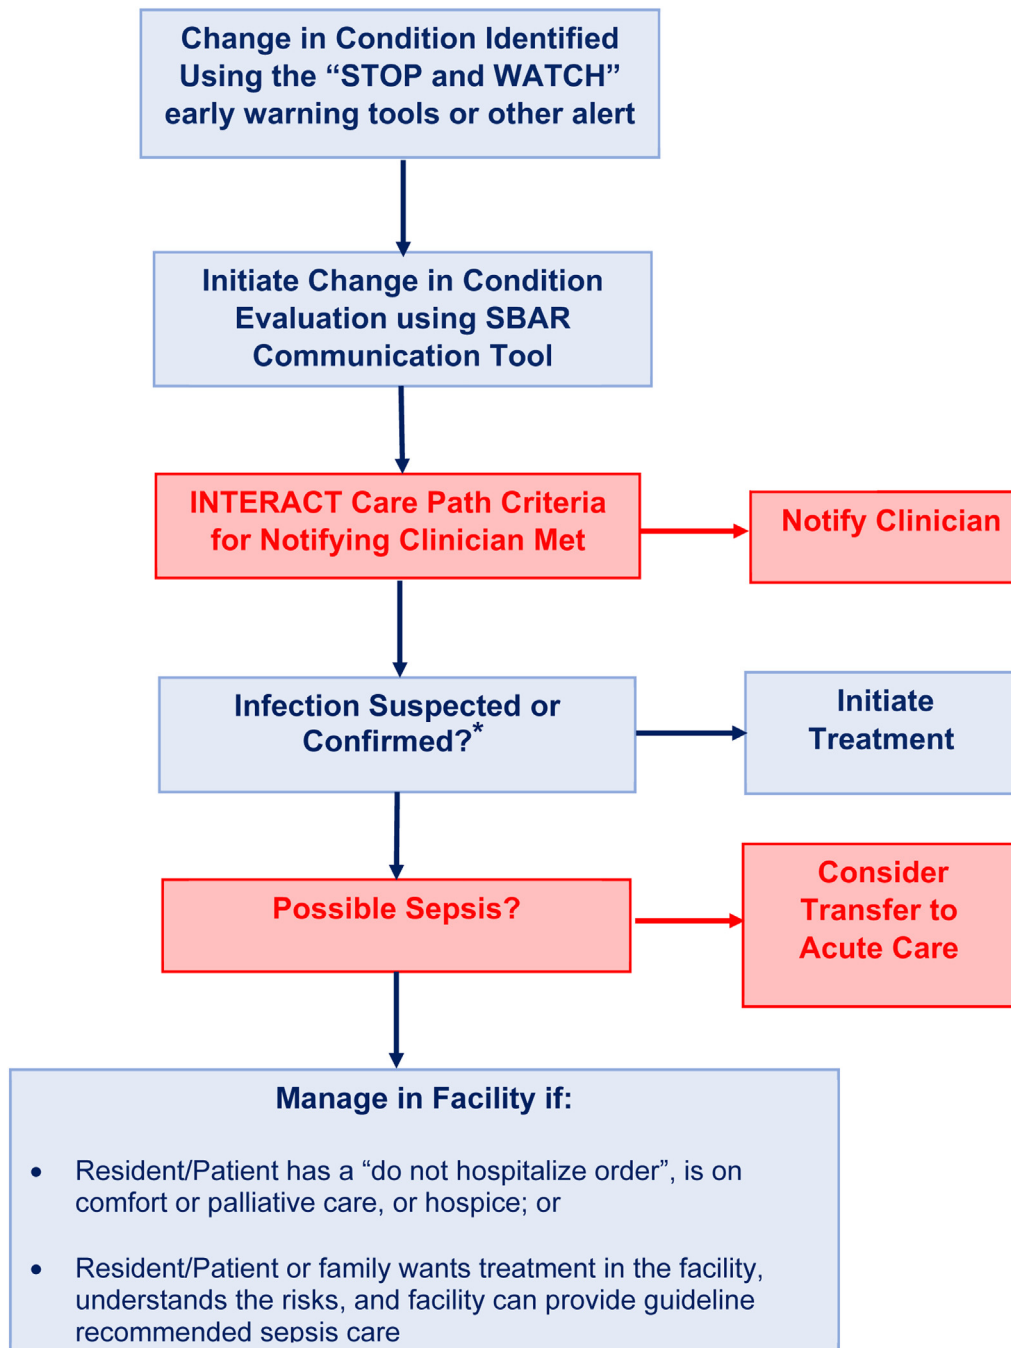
Change in Condition Identified Using the “STOP and WATCH” early warning tools or other alert

Initiate Change in Condition Evaluation using SBAR Communication Tool

INTERACT Care Path Criteria for Notifying Clinician Met

Notify Clinician

Infection Suspected or Confirmed?*

Initiate Treatment

Possible Sepsis?

Consider Transfer to Acute Care

Manage in Facility if:

• Resident/Patient has a “do not hospitalize order”, is on comfort or palliative care, or hospice; or

• Resident/Patient or family wants treatment in the facility, understands the risks, and facility can provide guideline recommended sepsis care